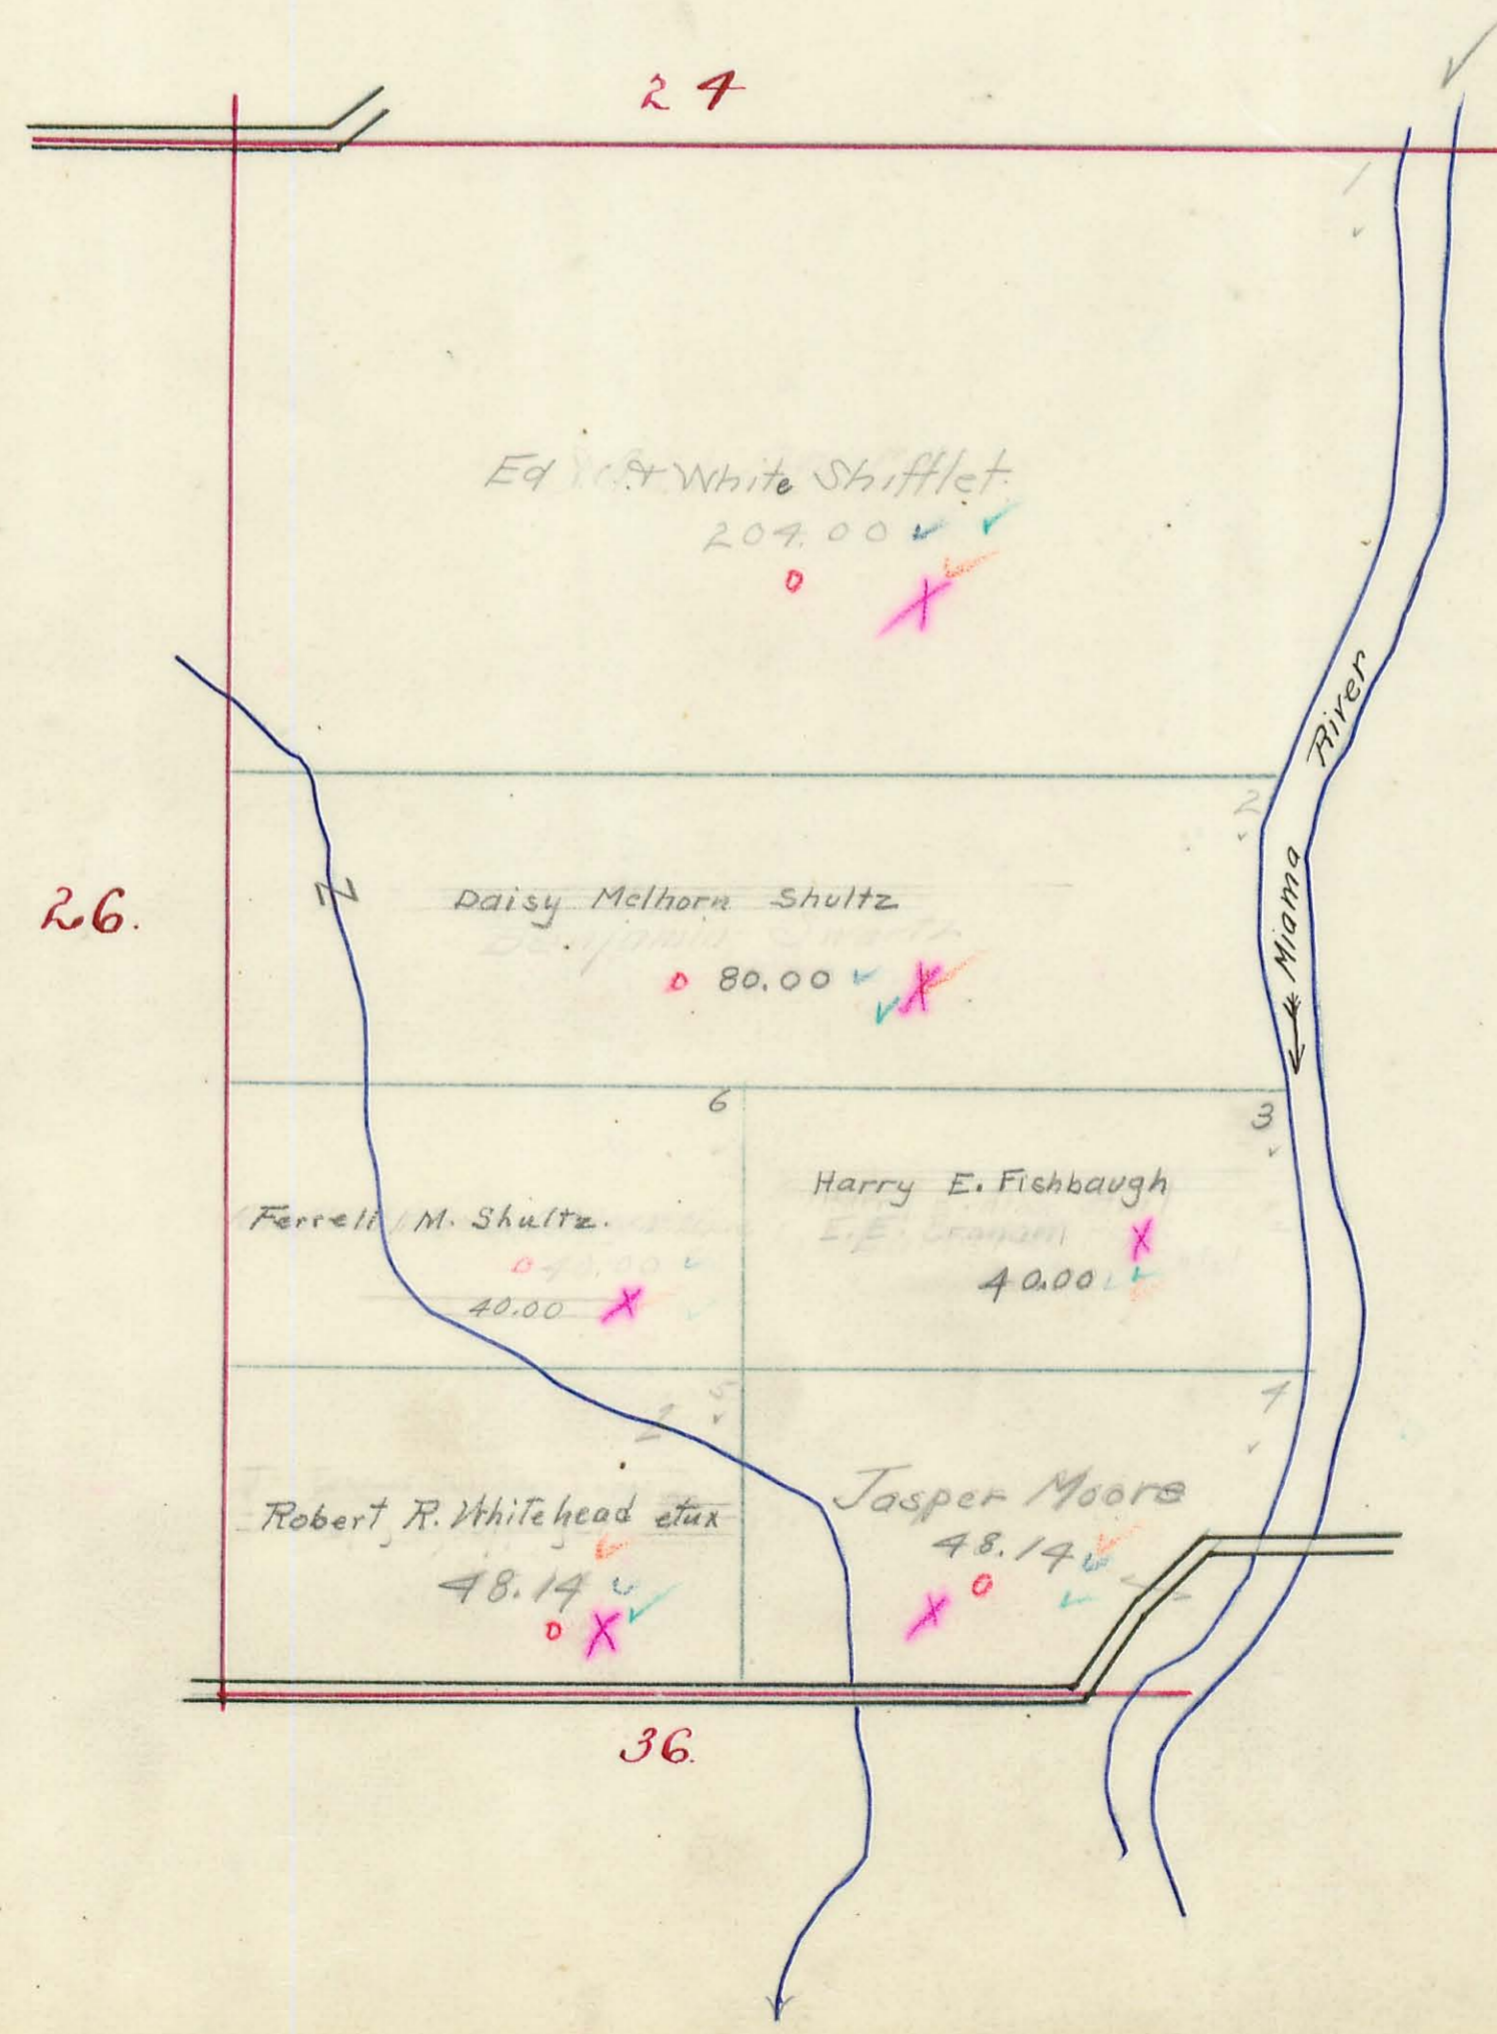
24

1

Ed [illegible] White Shifflet
204.00

2

26.

Daisy Melhorn Shultz
Benjamin Swartz
80.00

Miama River

6

3

Ferrell M. Shultz
40.00
40.00

Harry E. Fishbaugh
E. E. Graham
40.00

2 5

4

Robert R. Whitehead etux
48.14

Jasper Moore
48.14

36.